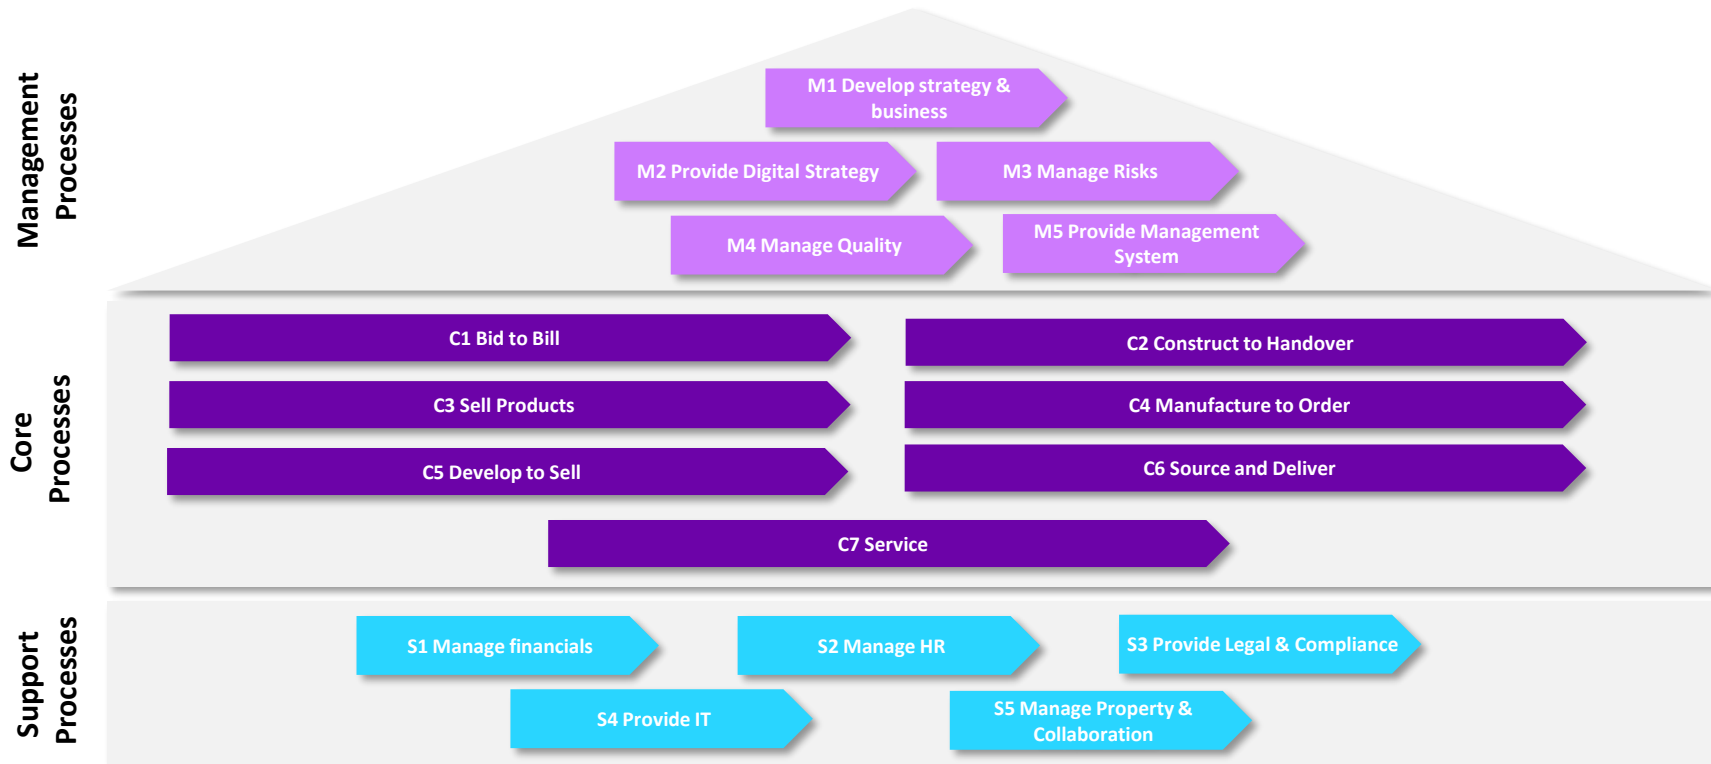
Management Processes

M1 Develop strategy & business

M2 Provide Digital Strategy

M3 Manage Risks

M4 Manage Quality

M5 Provide Management System

Core Processes

C1 Bid to Bill

C2 Construct to Handover

C3 Sell Products

C4 Manufacture to Order

C5 Develop to Sell

C6 Source and Deliver

C7 Service

Support Processes

S1 Manage financials

S2 Manage HR

S3 Provide Legal & Compliance

S4 Provide IT

S5 Manage Property & Collaboration